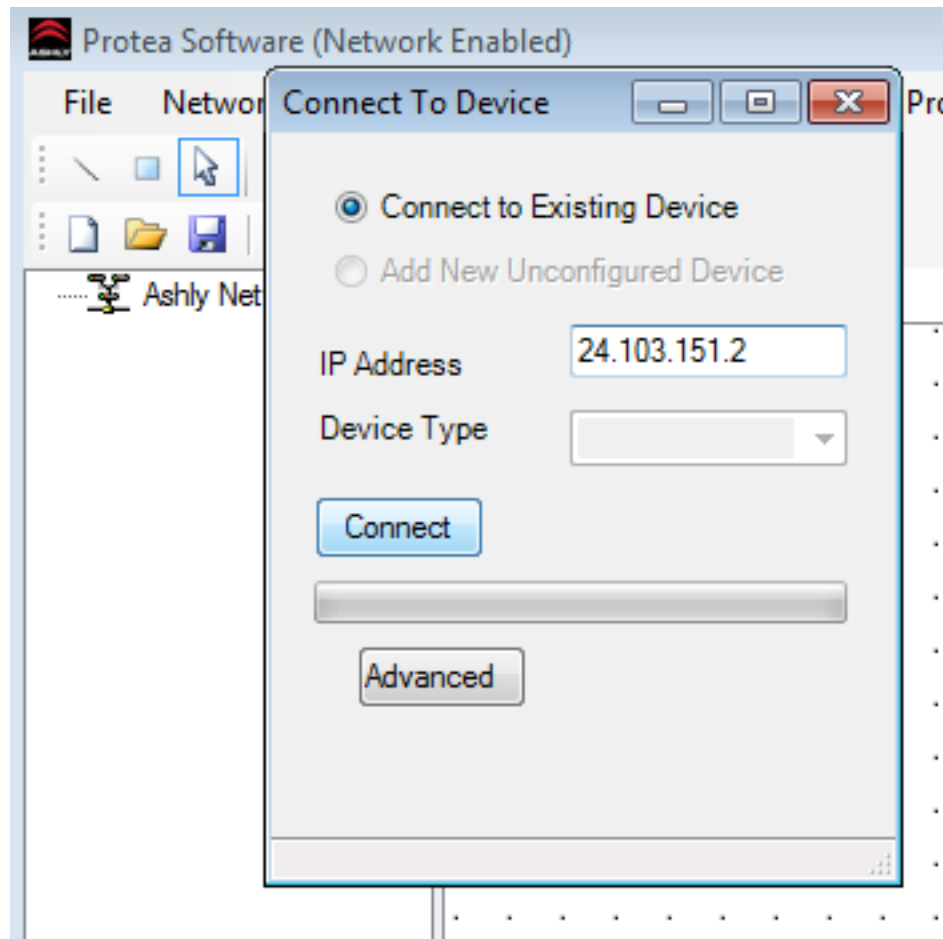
ASHLY Protea Software (Network Enabled)

File Networ

Pro

Ashly Net

Connect To Device

Connect to Existing Device

Add New Unconfigured Device

IP Address 24.103.151.2

Device Type

Connect

Advanced